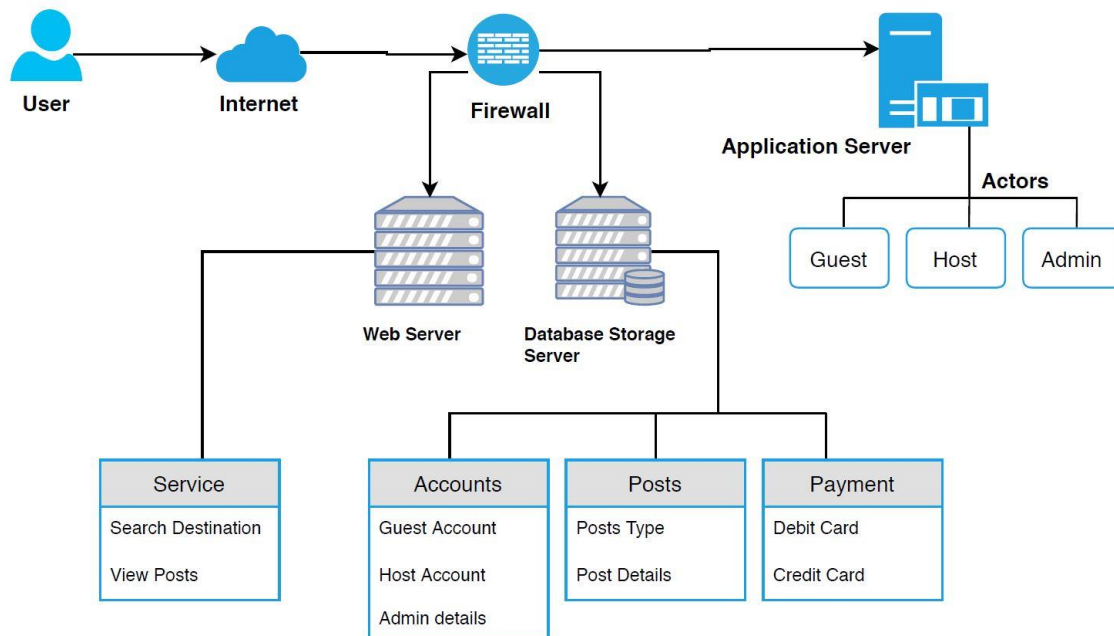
User

Internet

Firewall

Application Server

Actors

Guest

Host

Admin

Web Server

Database Storage Server

Service

Search Destination

View Posts

Accounts

Guest Account

Host Account

Admin details

Posts

Posts Type

Post Details

Payment

Debit Card

Credit Card